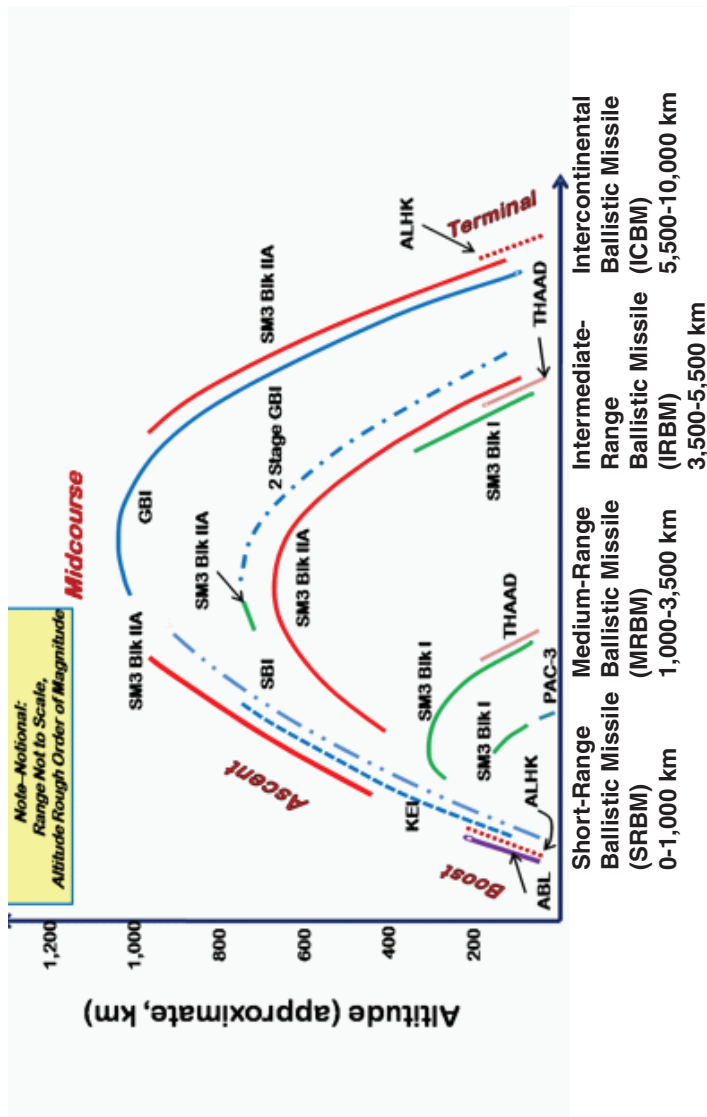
Note–Notional:
Range Not to Scale,
Altitude Rough Order of Magnitude

Altitude (approximate, km)

1,200
1,000
800
600
400
200

Boost
Ascent
Midcourse
Terminal

ABL
ALHK
KEI
SBI
SM3 Blk IIA
GBI
SM3 Blk IIA
2 Stage GBI
SM3 Blk IIA
SM3 Blk IIA
SM3 Blk I
SM3 Blk I
PAC-3
THAAD
SM3 Blk I
THAAD
ALHK

Short-Range Ballistic Missile (SRBM) 0-1,000 km

Medium-Range Ballistic Missile (MRBM) 1,000-3,500 km

Intermediate-Range Ballistic Missile (IRBM) 3,500-5,500 km

Intercontinental Ballistic Missile (ICBM) 5,500-10,000 km